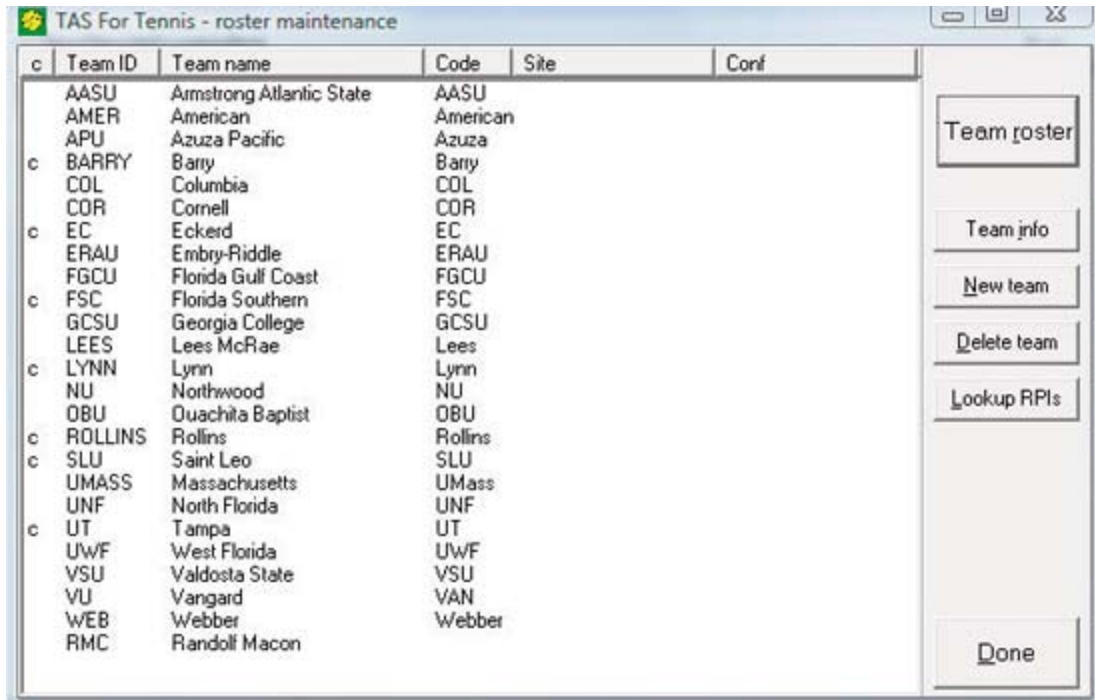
TAS For Tennis - roster maintenance

| c | Team ID | Team name | Code | Site | Conf |
|---|---|---|---|---|---|
| | AASU | Armstrong Atlantic State | AASU | | |
| | AMER | American | American | | |
| | APU | Azuza Pacific | Azuza | | |
| c | BARRY | Barry | Barry | | |
| | COL | Columbia | COL | | |
| | COR | Cornell | COR | | |
| c | EC | Eckerd | EC | | |
| | ERAU | Embry-Riddle | ERAU | | |
| | FGCU | Florida Gulf Coast | FGCU | | |
| c | FSC | Florida Southern | FSC | | |
| | GCSU | Georgia College | GCSU | | |
| | LEES | Lees McRae | Lees | | |
| c | LYNN | Lynn | Lynn | | |
| | NU | Northwood | NU | | |
| | OBU | Ouachita Baptist | OBU | | |
| c | ROLLINS | Rollins | Rollins | | |
| c | SLU | Saint Leo | SLU | | |
| | UMASS | Massachusetts | UMass | | |
| | UNF | North Florida | UNF | | |
| c | UT | Tampa | UT | | |
| | UWF | West Florida | UWF | | |
| | VSU | Valdosta State | VSU | | |
| | VU | Vangard | VAN | | |
| | WEB | Webber | Webber | | |
| | RMC | Randolf Macon | | | |

Team roster

Team info

New team

Delete team

Lookup RPIs

Done